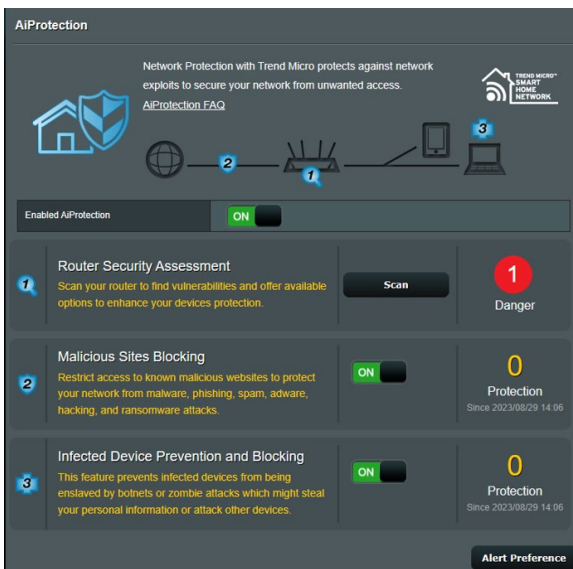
AiProtection

Network Protection with Trend Micro protects against network exploits to secure your network from unwanted access.
AiProtection FAQ

TREND MICRO™ SMART HOME NETWORK

2

1

3

Enabled AiProtection

ON

1

Router Security Assessment
Scan your router to find vulnerabilities and offer available options to enhance your devices protection.

Scan

1
Danger

2

Malicious Sites Blocking
Restrict access to known malicious websites to protect your network from malware, phishing, spam, adware, hacking, and ransomware attacks.

ON

0
Protection
Since 2023/08/29 14:06

3

Infected Device Prevention and Blocking
This feature prevents infected devices from being enslaved by botnets or zombie attacks which might steal your personal information or attack other devices.

ON

0
Protection
Since 2023/08/29 14:06

Alert Preference